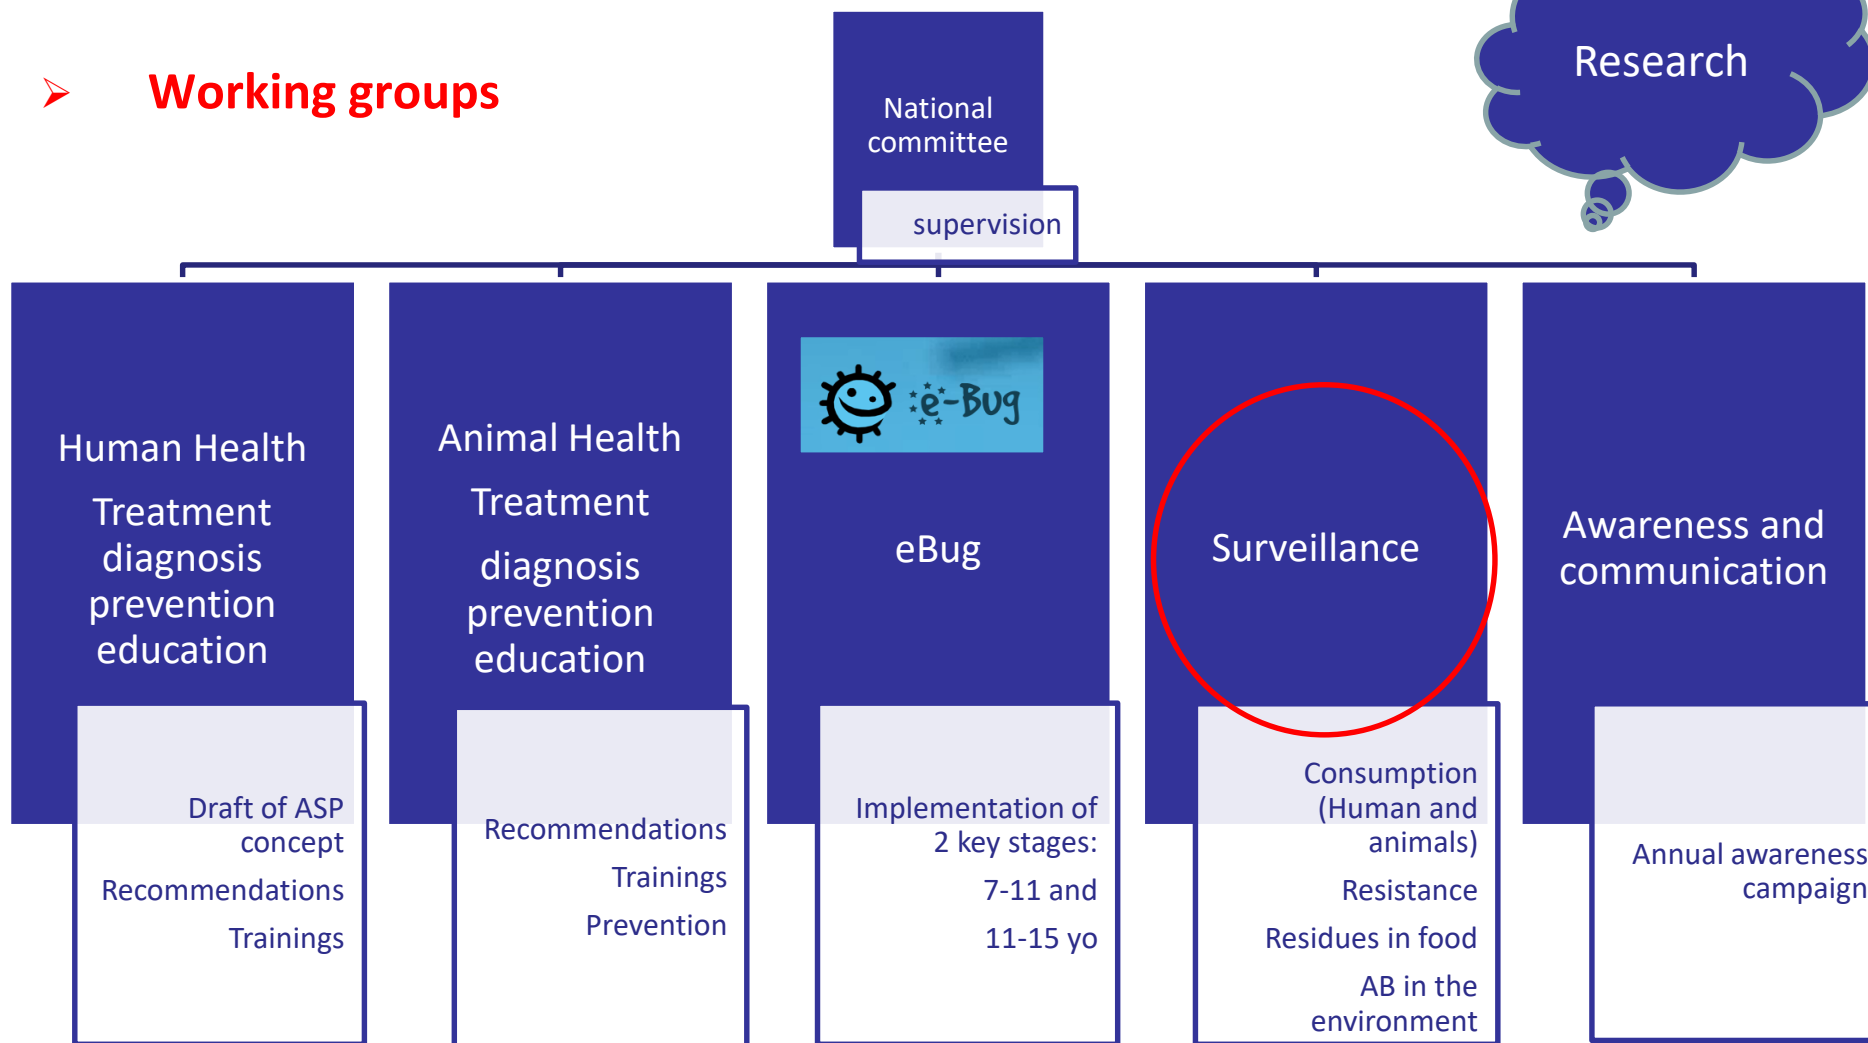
Working groups

Research

National committee

supervision

Human Health

Treatment diagnosis prevention education

Draft of ASP concept

Recommendations

Trainings

Animal Health

Treatment

diagnosis prevention education

Recommendations

Trainings

Prevention

e-Bug

eBug

Implementation of 2 key stages:

7-11 and

11-15 yo

Surveillance

Consumption (Human and animals)

Resistance

Residues in food

AB in the environment

Awareness and communication

Annual awareness campaign